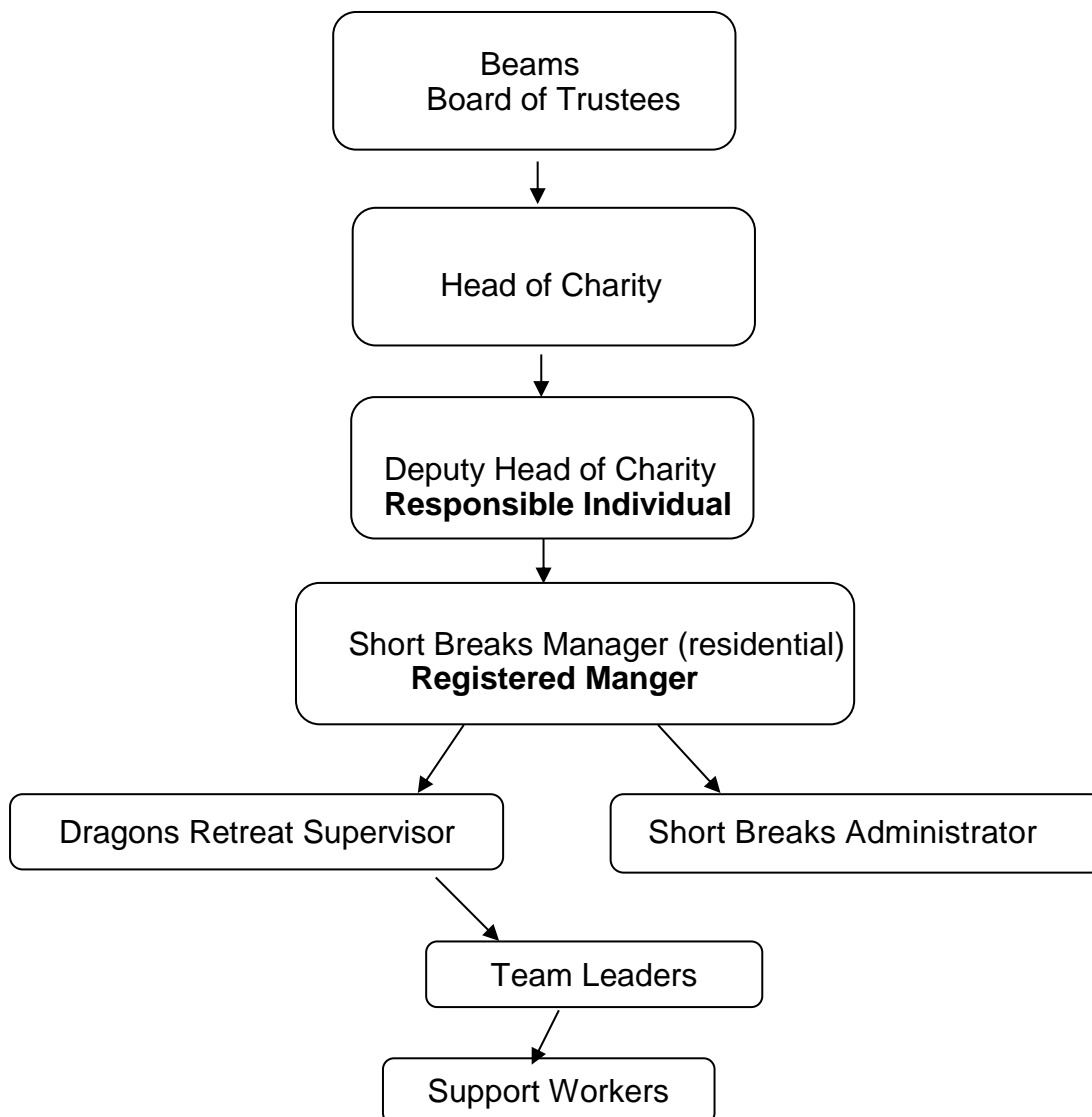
Beams
Board of Trustees

Head of Charity

Deputy Head of Charity
**Responsible Individual**

Short Breaks Manager (residential)
**Registered Manger**

Dragons Retreat Supervisor

Short Breaks Administrator

Team Leaders

Support Workers